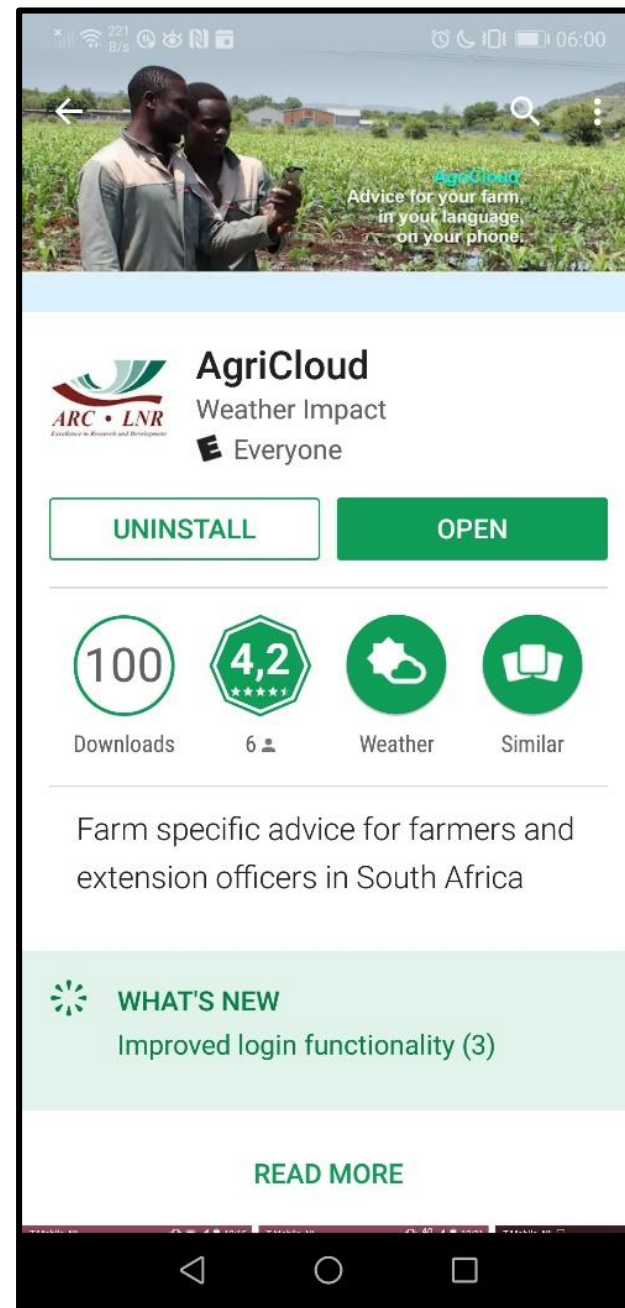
221 B/s

06:00

AgriCloud
Advice for your farm, in your language, on your phone.

ARC • LNR
Excellence in Research and Development

AgriCloud
Weather Impact
E Everyone

UNINSTALL
OPEN

100
Downloads

4,2
6

Weather

Similar

Farm specific advice for farmers and extension officers in South Africa

WHAT'S NEW
Improved login functionality (3)

READ MORE